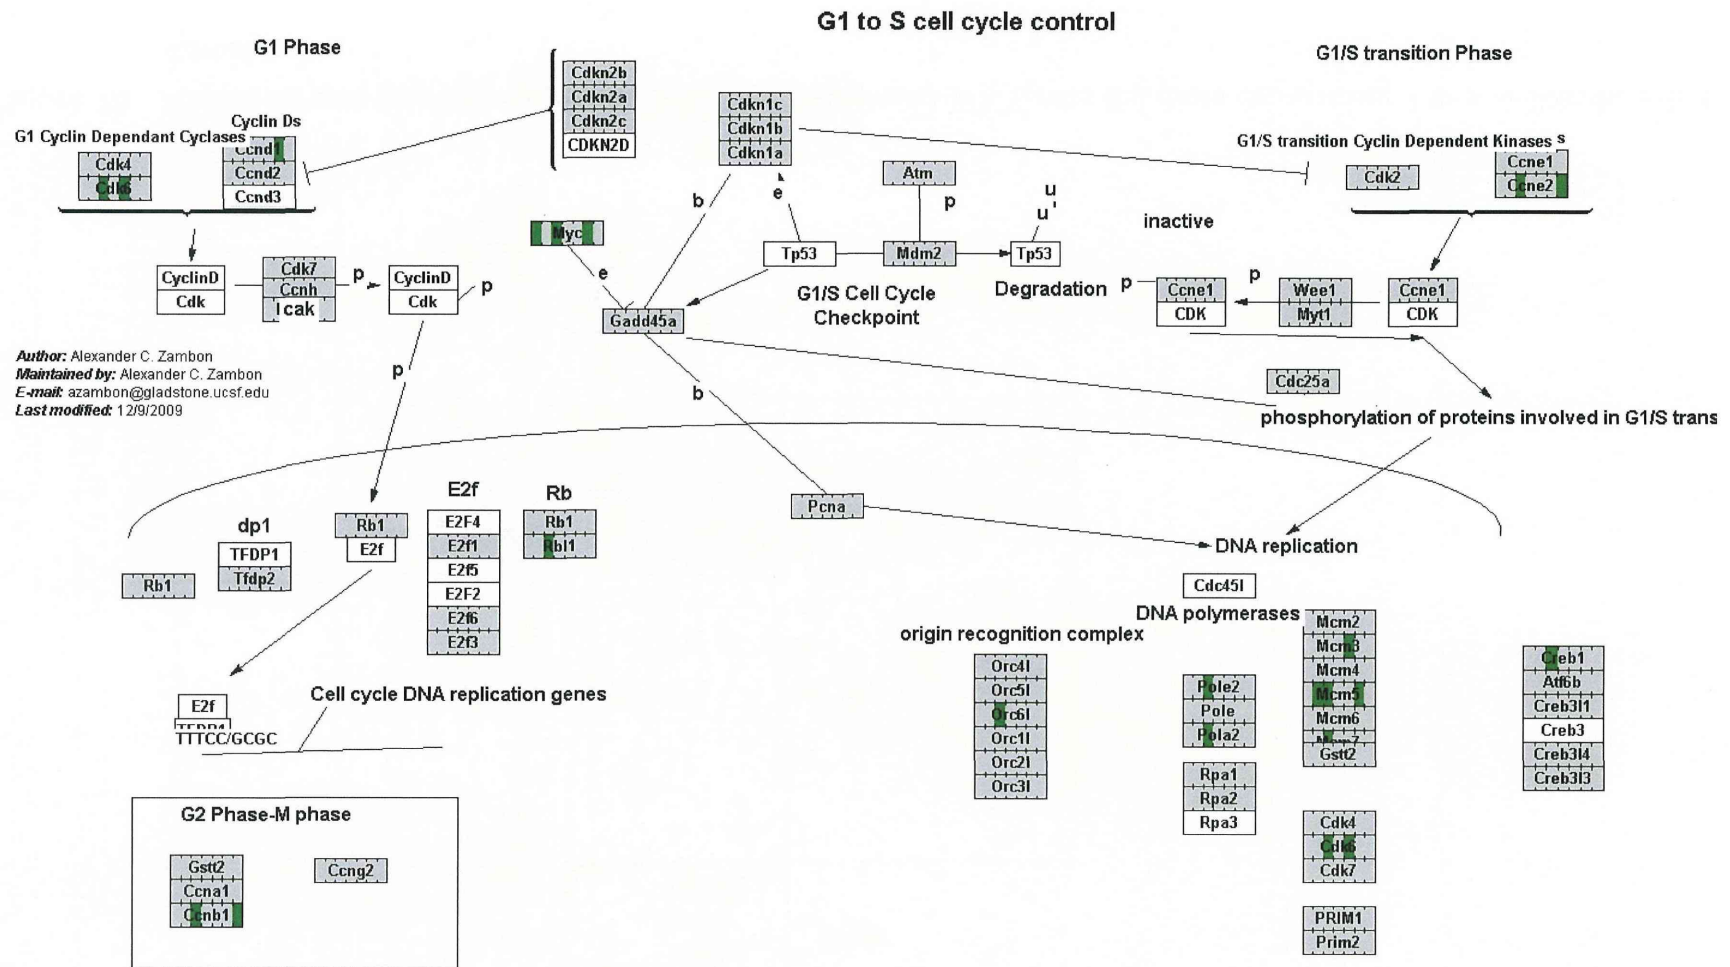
G1 to S cell cycle control

G1 Phase

G1/S transition Phase

Cdkn2b
Cdkn2a
Cdkn2c
CDKN2D

Cdkn1c
Cdkn1b
Cdkn1a

Cyclin Ds

G1 Cyclin Dependant Cyclases

Cdk4
Cdk6

Ccnd1
Ccnd2
Ccnd3

G1/S transition Cyclin Dependent Kinases s

Cdk2

Ccne1
Ccne2

Atm

p

u
u'

inactive

b

e

Myc

e

Tp53

Mdm2

Tp53

CyclinD
Cdk

Cdk7
Ccnh
Icak

p

CyclinD
Cdk

p

G1/S Cell Cycle Checkpoint

Degradation

p

Ccne1
CDK

p

Wee1
Myt1

Ccne1
CDK

Gadd45a

Author: Alexander C. Zambon
Maintained by: Alexander C. Zambon
E-mail: azambon@gladstone.ucsf.edu
Last modified: 12/9/2009

p

b

Cdc25a

phosphorylation of proteins involved in G1/S trans

dp1

Rb1
E2f

E2f

E2F4
E2f1
E2f5
E2F2
E2f6
E2f3

Rb

Rb1
Rbl1

Pcna

DNA replication

TFDP1
Tfdp2

Rb1

Cdc45l

DNA polymerases

origin recognition complex

Mcm2
Mcm3
Mcm4
Mcm5
Mcm6
Mcm7
Gstt2

Creb1
Atf6b
Creb3l1
Creb3
Creb3l4
Creb3l3

Orc4l
Orc5l
Orc6l
Orc1l
Orc2l
Orc3l

Pole2
Pole
Pola2

E2f
TFDP1
TTTCC/GCGC

Cell cycle DNA replication genes

Rpa1
Rpa2
Rpa3

G2 Phase-M phase

Gstt2
Ccna1
Ccnb1

Ccng2

Cdk4
Cdk6
Cdk7

PRIM1
Prim2